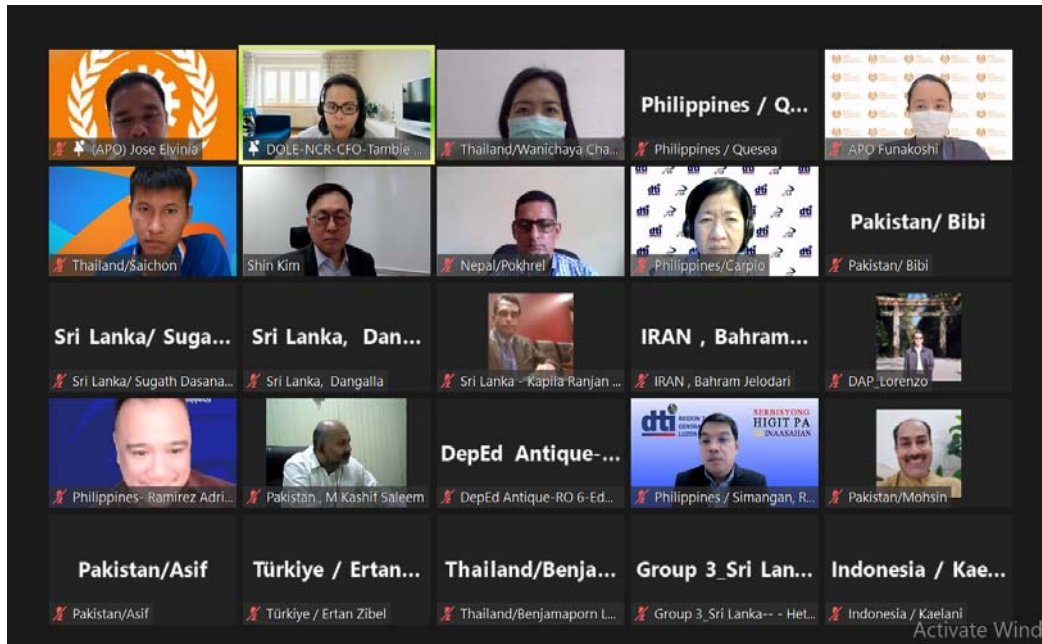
(APO) Jose Elvinia

DOLE-NCR-CFO-Tamble ...

Thailand/Wanichaya Cha...

Philippines / Q...

Philippines / Quesea

APO Funakoshi

Thailand/Saichon

Shin Kim

Nepal/Pokhrel

dti

Philippines/Carpio

Pakistan/ Bibi

Pakistan/ Bibi

Sri Lanka/ Suga...

Sri Lanka/ Sugath Dasana...

Sri Lanka, Dan...

Sri Lanka, Dangalla

Sri Lanka - Kapila Ranjan ...

IRAN , Bahram...

IRAN , Bahram Jelodari

DAP_Lorenzo

Philippines- Ramirez Adri...

Pakistan , M Kashif Saleem

DepEd Antique-...

DepEd Antique-RO 6-Ed...

dti

SERBISYONG HIGIT PA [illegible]NAASAHAN

Philippines / Simangan, R...

Pakistan/Mohsin

Pakistan/Asif

Pakistan/Asif

Türkiye / Ertan...

Türkiye / Ertan Zibel

Thailand/Benja...

Thailand/Benjamaporn L...

Group 3_Sri Lan...

Group 3_Sri Lanka-- - Het...

Indonesia / Kae...

Indonesia / Kaelani

Activate Wind